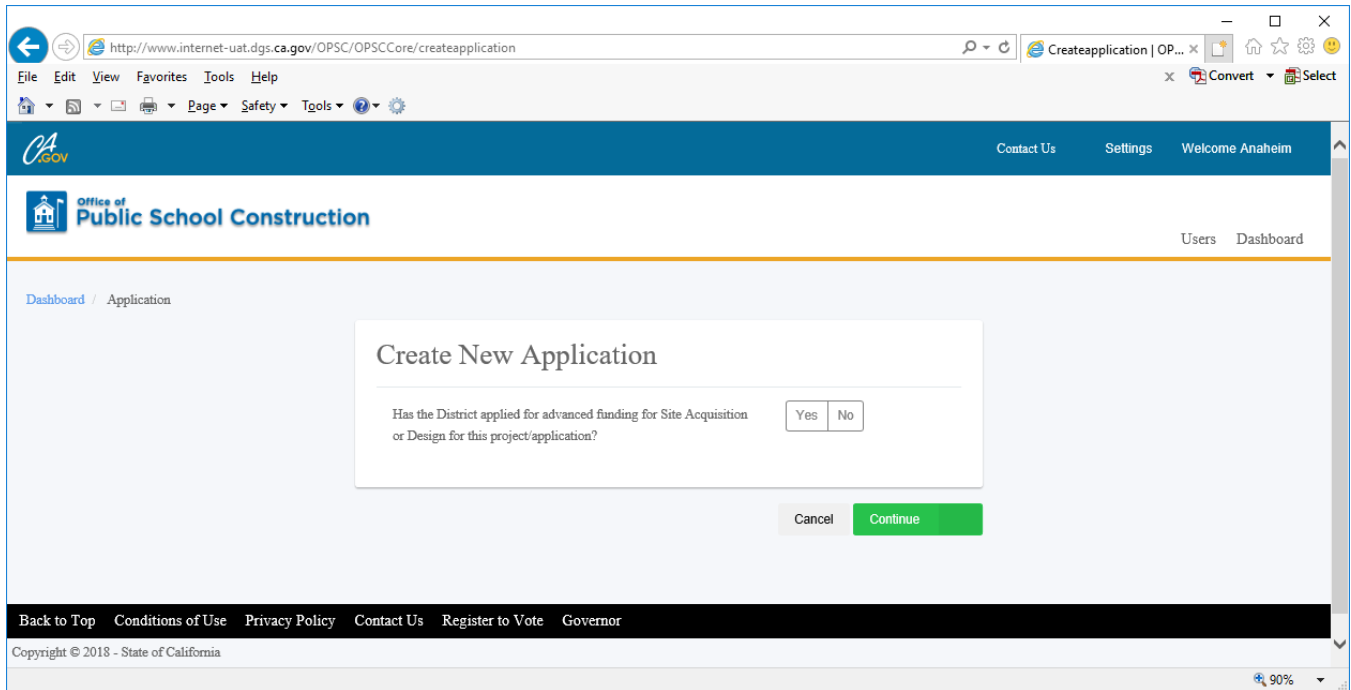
http://www.internet-uat.dgs.ca.gov/OPSC/OPSCCore/createapplication

Createapplication | OP... ×

File Edit View Favorites Tools Help

Convert Select

Page Safety Tools

CA.GOV

Contact Us Settings Welcome Anaheim

Office of
Public School Construction

Users Dashboard

Dashboard / Application

Create New Application

Has the District applied for advanced funding for Site Acquisition or Design for this project/application?

Yes No

Cancel Continue

Back to Top Conditions of Use Privacy Policy Contact Us Register to Vote Governor

Copyright © 2018 - State of California

90%